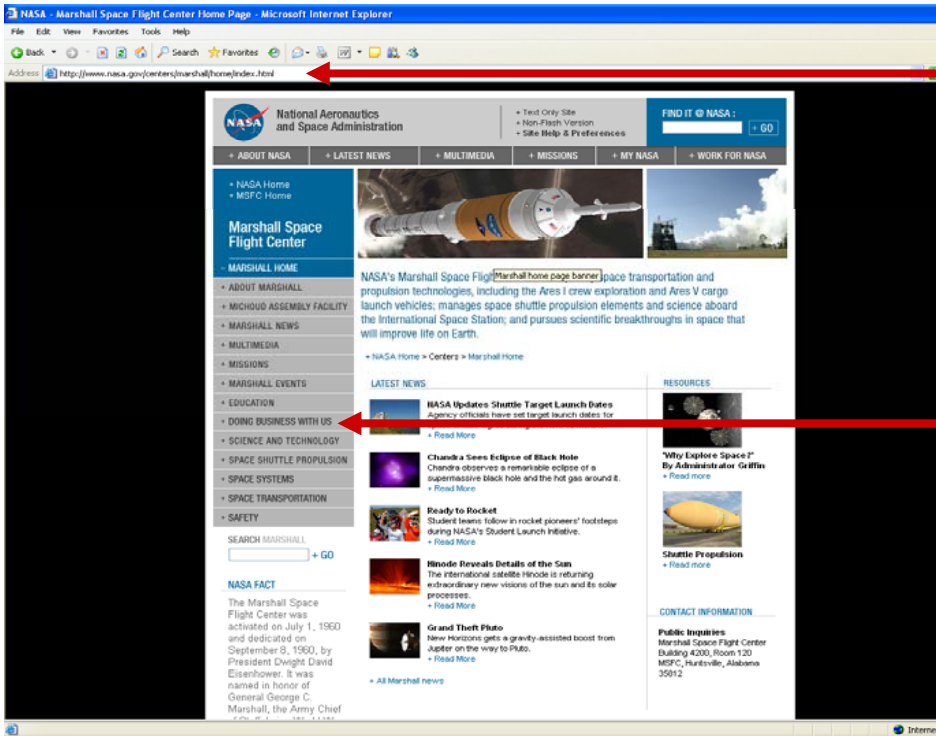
NASA - Marshall Space Flight Center Home Page - Microsoft Internet Explorer

File Edit View Favorites Tools Help

Back Search Favorites

Address http://www.nasa.gov/centers/marshall/home/index.html

National Aeronautics and Space Administration

+ Text Only Site
+ Non-Flash Version
+ Site Help & Preferences

FIND IT @ NASA :
+ GO

+ ABOUT NASA + LATEST NEWS + MULTIMEDIA + MISSIONS + MY NASA + WORK FOR NASA

+ NASA Home
+ MSFC Home

Marshall Space Flight Center

- MARSHALL HOME
+ ABOUT MARSHALL
+ MICHOUD ASSEMBLY FACILITY
+ MARSHALL NEWS
+ MULTIMEDIA
+ MISSIONS
+ MARSHALL EVENTS
+ EDUCATION
+ DOING BUSINESS WITH US
+ SCIENCE AND TECHNOLOGY
+ SPACE SHUTTLE PROPULSION
+ SPACE SYSTEMS
+ SPACE TRANSPORTATION
+ SAFETY

SEARCH MARSHALL
+ GO

NASA FACT

The Marshall Space Flight Center was activated on July 1, 1960 and dedicated on September 8, 1960, by President Dwight David Eisenhower. It was named in honor of General George C. Marshall, the Army Chief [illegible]

NASA's Marshall Space Flight [Marshall home page banner] space transportation and propulsion technologies, including the Ares I crew exploration and Ares V cargo launch vehicles; manages space shuttle propulsion elements and science aboard the International Space Station; and pursues scientific breakthroughs in space that will improve life on Earth.

+ NASA Home > Centers > Marshall Home

LATEST NEWS

NASA Updates Shuttle Target Launch Dates
Agency officials have set target launch dates for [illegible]
+ Read More

Chandra Sees Eclipse of Black Hole
Chandra observes a remarkable eclipse of a supermassive black hole and the hot gas around it.
+ Read More

Ready to Rocket
Student teams follow in rocket pioneers' footsteps during NASA's Student Launch Initiative.
+ Read More

Hinode Reveals Details of the Sun
The international satellite Hinode is returning extraordinary new visions of the sun and its solar processes.
+ Read More

Grand Theft Pluto
New Horizons gets a gravity-assisted boost from Jupiter on the way to Pluto.
+ Read More

+ All Marshall news

RESOURCES

"Why Explore Space?" By Administrator Griffin
+ Read more

Shuttle Propulsion
+ Read more

CONTACT INFORMATION

Public Inquiries
Marshall Space Flight Center
Building 4200, Room 120
MSFC, Huntsville, Alabama 35812

Interne